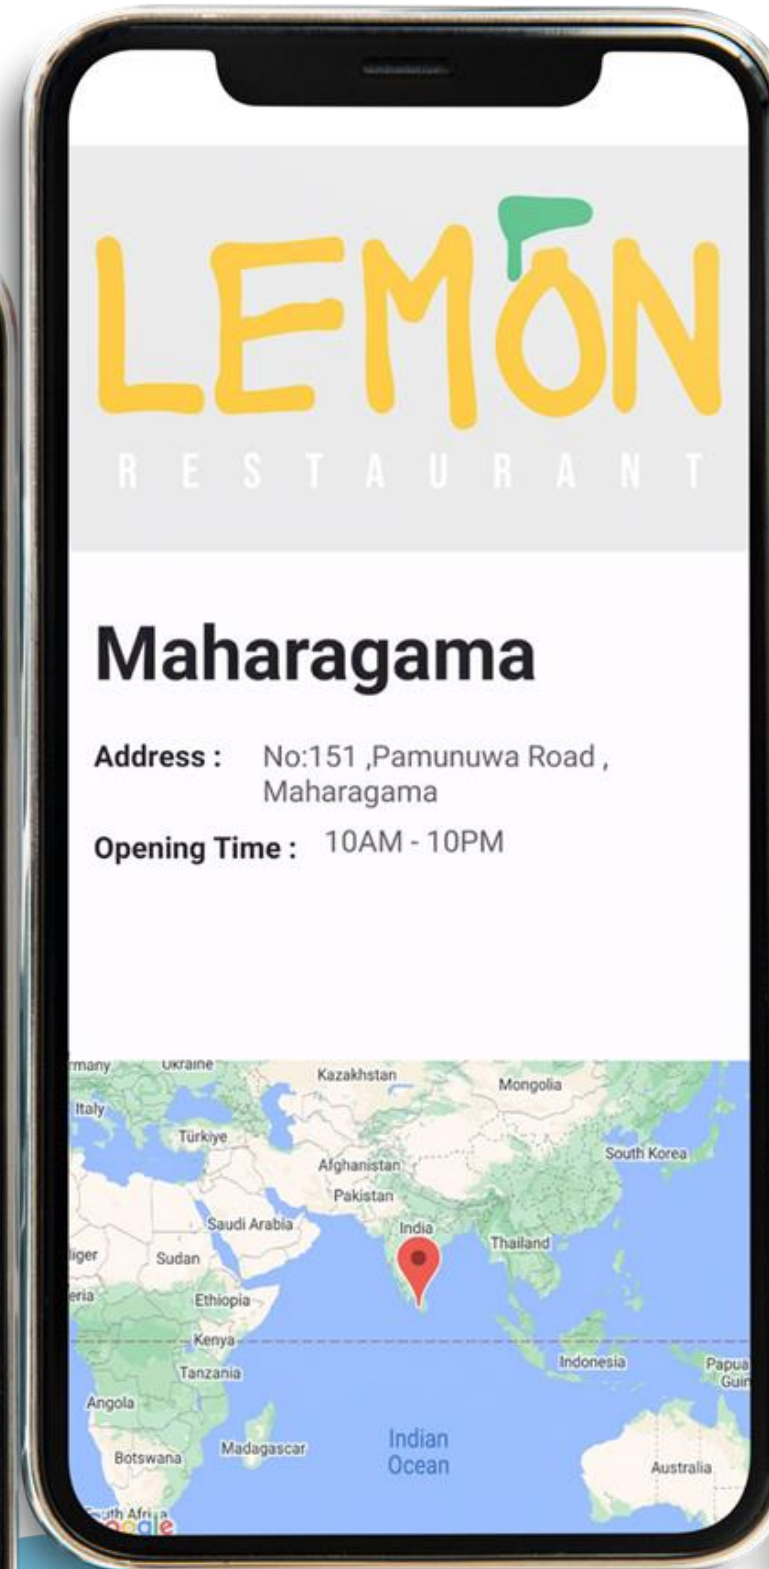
LEMON
RESTAURANT

Maharagama

Address : No:151 ,Pamunuwa Road , Maharagama

Opening Time : 10AM - 10PM

rmany
Ukraine
Kazakhstan
Mongolia
Italy
Türkiye
South Korea
Afghanistan
Pakistan
Saudi Arabia
India
Thailand
iger
Sudan
eria
Ethiopia
Kenya
Indonesia
Tanzania
Papua Guin
Angola
Madagascar
Indian Ocean
Botswana
Australia
uth Afri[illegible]
Google